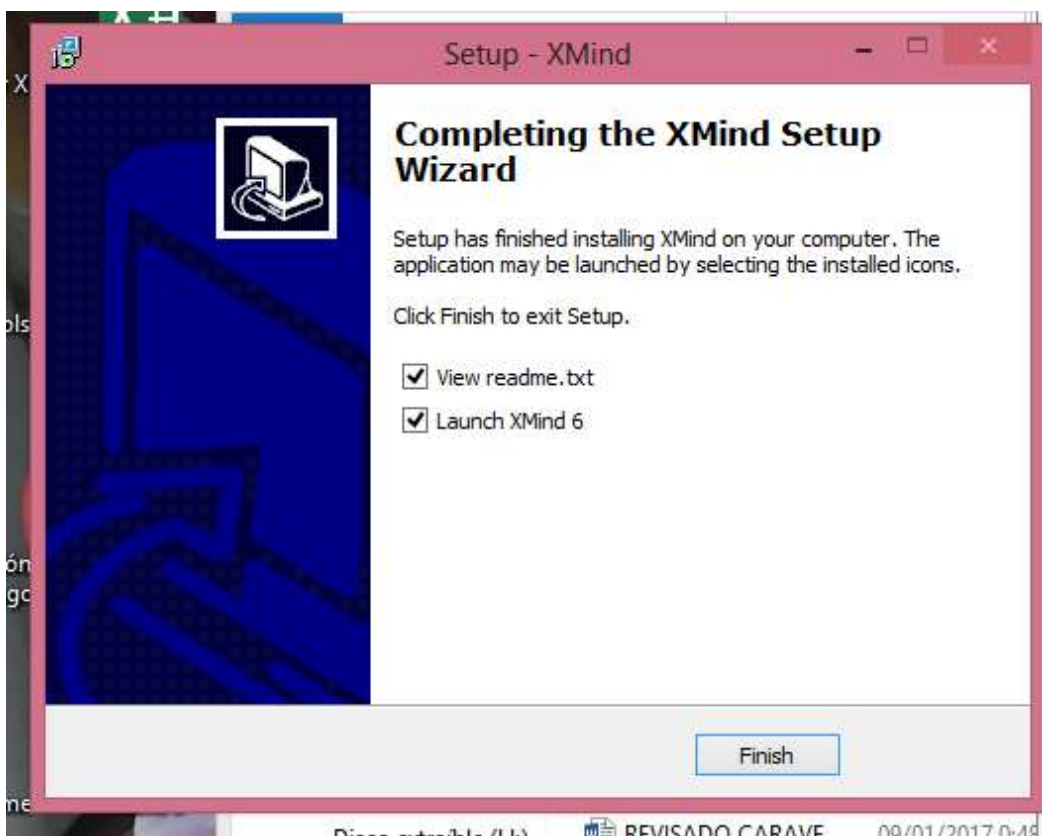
Setup - XMind

Completing the XMind Setup Wizard

Setup has finished installing XMind on your computer. The application may be launched by selecting the installed icons.

Click Finish to exit Setup.

View readme.txt

Launch XMind 6

Finish

X

ols

ón
gc

me

Disco extraíble (I:)

REVISADO CARAVE

09/01/2017 0:4